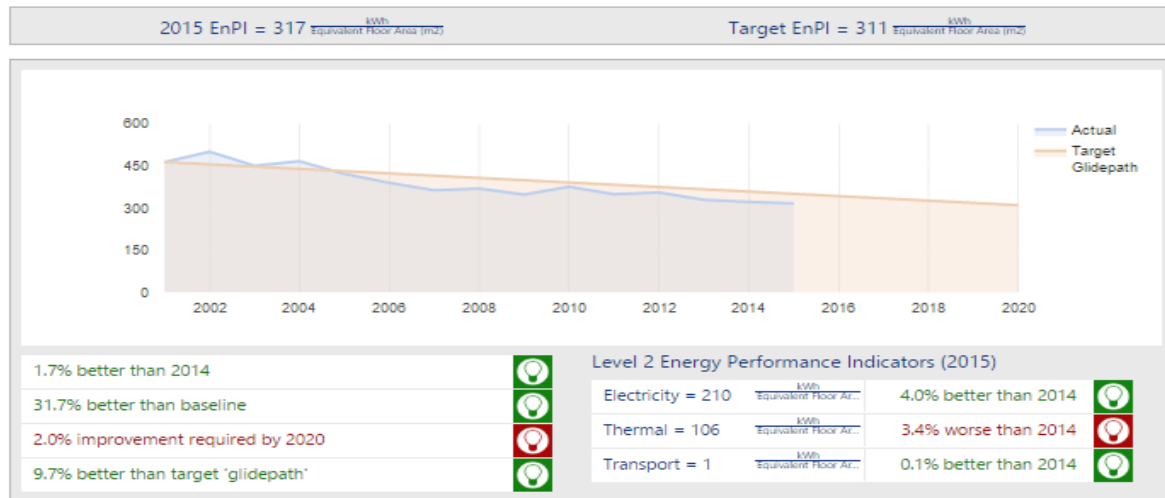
2015 EnPI = 317 $\frac{\text{kWh}}{\text{Equivalent Floor Area (m2)}}$

Target EnPI = 311 $\frac{\text{kWh}}{\text{Equivalent Floor Area (m2)}}$

600
450
300
150
0

2002 2004 2006 2008 2010 2012 2014 2016 2018 2020

Actual
Target Glidepath

1.7% better than 2014
31.7% better than baseline
2.0% improvement required by 2020
9.7% better than target 'glidepath'

Level 2 Energy Performance Indicators (2015)

| Electricity = 210 | $\frac{\text{kWh}}{\text{Equivalent Floor Ar...}}$ | 4.0% better than 2014 |
|---|---|---|
| Thermal = 106 | $\frac{\text{kWh}}{\text{Equivalent Floor Ar...}}$ | 3.4% worse than 2014 |
| Transport = 1 | $\frac{\text{kWh}}{\text{Equivalent Floor Ar...}}$ | 0.1% better than 2014 |